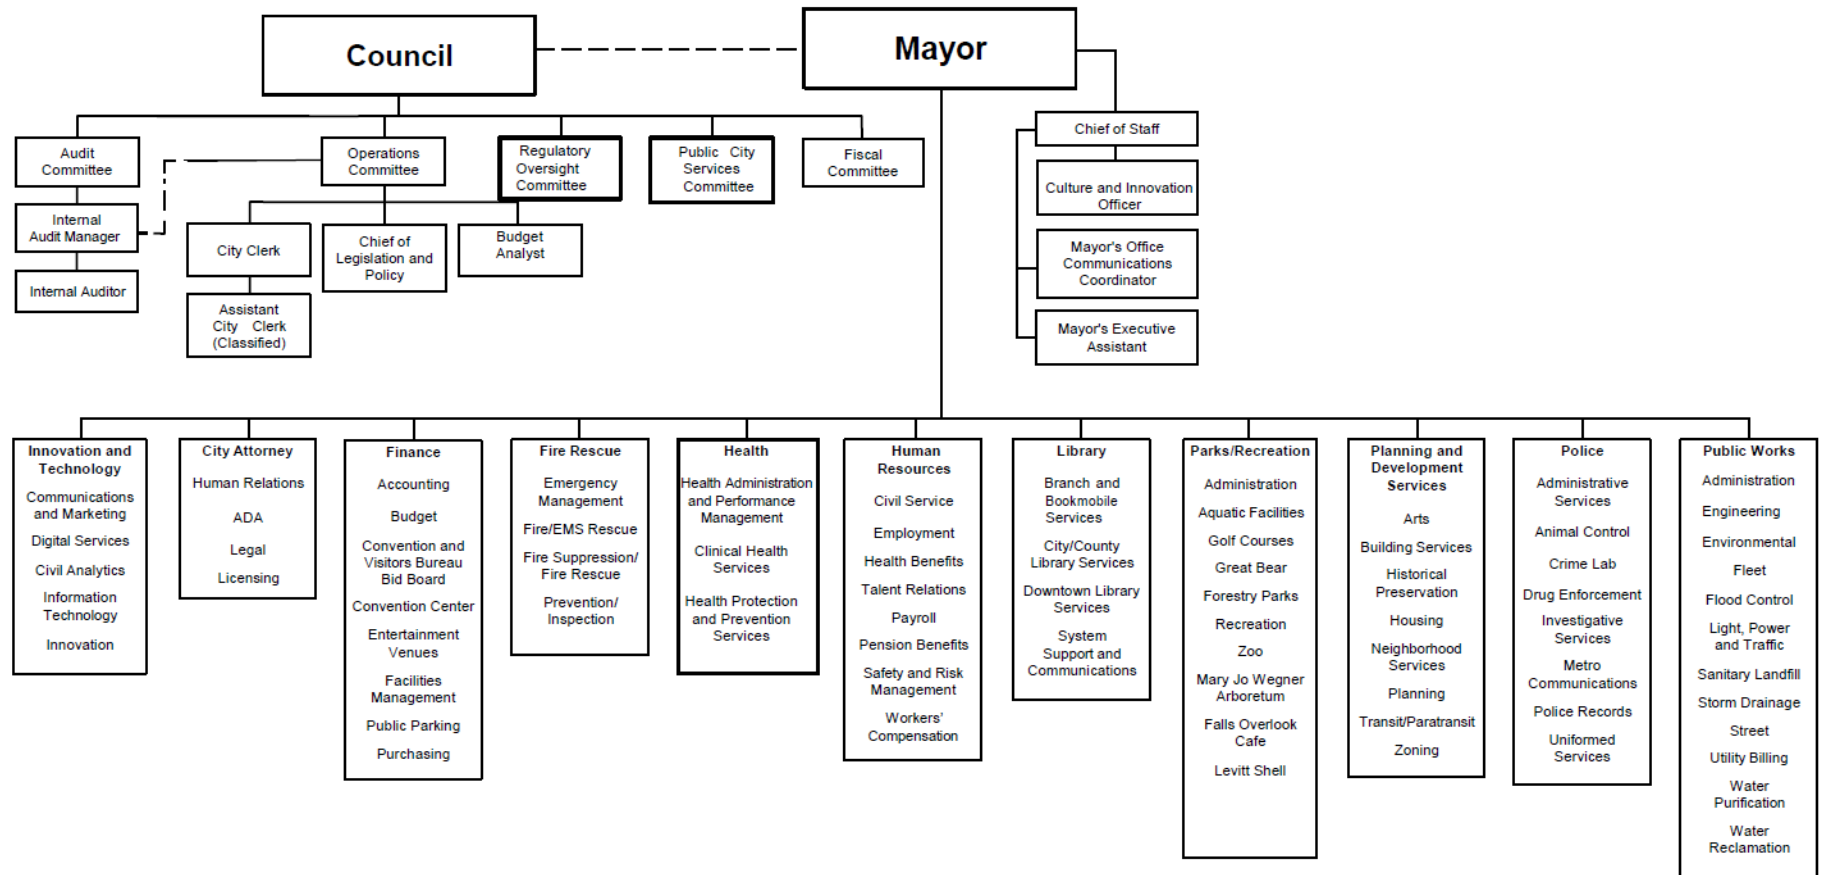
Council

Mayor

Audit Committee

Internal Audit Manager

Internal Auditor

Operations Committee

Regulatory Oversight Committee

Public City Services Committee

Fiscal Committee

City Clerk

Assistant City Clerk (Classified)

Chief of Legislation and Policy

Budget Analyst

Chief of Staff

Culture and Innovation Officer

Mayor's Office Communications Coordinator

Mayor's Executive Assistant

Innovation and Technology
Communications and Marketing
Digital Services
Civil Analytics
Information Technology
Innovation

City Attorney
Human Relations
ADA
Legal
Licensing

Finance
Accounting
Budget
Convention and Visitors Bureau Bid Board
Convention Center
Entertainment Venues
Facilities Management
Public Parking
Purchasing

Fire Rescue
Emergency Management
Fire/EMS Rescue
Fire Suppression/ Fire Rescue
Prevention/ Inspection

Health
Health Administration and Performance Management
Clinical Health Services
Health Protection and Prevention Services

Human Resources
Civil Service
Employment
Health Benefits
Talent Relations
Payroll
Pension Benefits
Safety and Risk Management
Workers' Compensation

Library
Branch and Bookmobile Services
City/County Library Services
Downtown Library Services
System Support and Communications

Parks/Recreation
Administration
Aquatic Facilities
Golf Courses
Great Bear
Forestry Parks
Recreation
Zoo
Mary Jo Wegner Arboretum
Falls Overlook Cafe
Levitt Shell

Planning and Development Services
Arts
Building Services
Historical Preservation
Housing
Neighborhood Services
Planning
Transit/Paratransit
Zoning

Police
Administrative Services
Animal Control
Crime Lab
Drug Enforcement
Investigative Services
Metro Communications
Police Records
Uniformed Services

Public Works
Administration
Engineering
Environmental
Fleet
Flood Control
Light, Power and Traffic
Sanitary Landfill
Storm Drainage
Street
Utility Billing
Water Purification
Water Reclamation